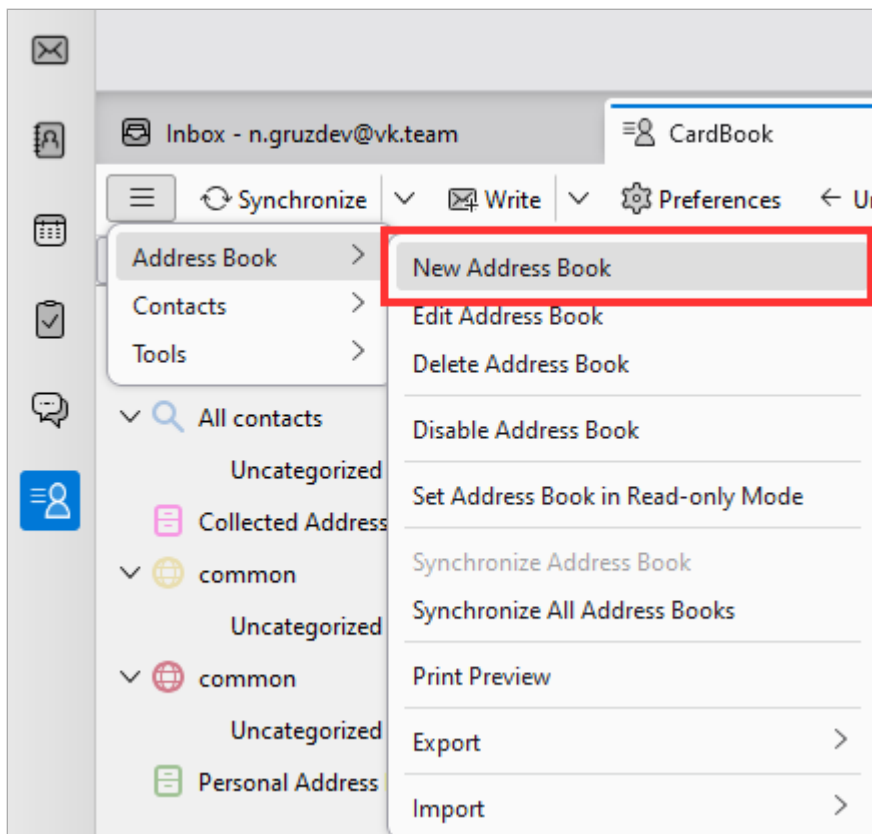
Inbox - n.gruzdev@vk.team

CardBook

Synchronize

Write

Preferences

U

Address Book

Contacts

Tools

New Address Book

Edit Address Book

Delete Address Book

Disable Address Book

Set Address Book in Read-only Mode

Synchronize Address Book

Synchronize All Address Books

Print Preview

Export

Import

All contacts

Uncategorized

Collected Address

common

Uncategorized

common

Uncategorized

Personal Address